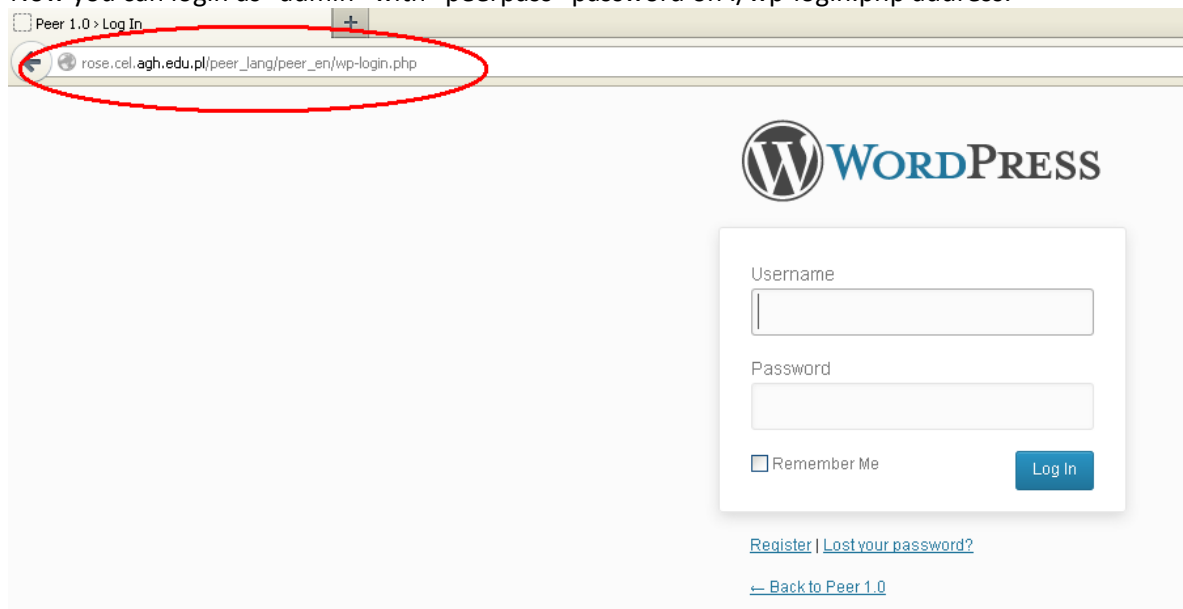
Now you can login as "admin" with "peerpass" password on /wp-login.php address.

Peer 1.0 › Log In

+

rose.cel.agh.edu.pl/peer_lang/peer_en/wp-login.php

WordPress

Username

Password

Remember Me

Log In

Register | Lost your password?

← Back to Peer 1.0